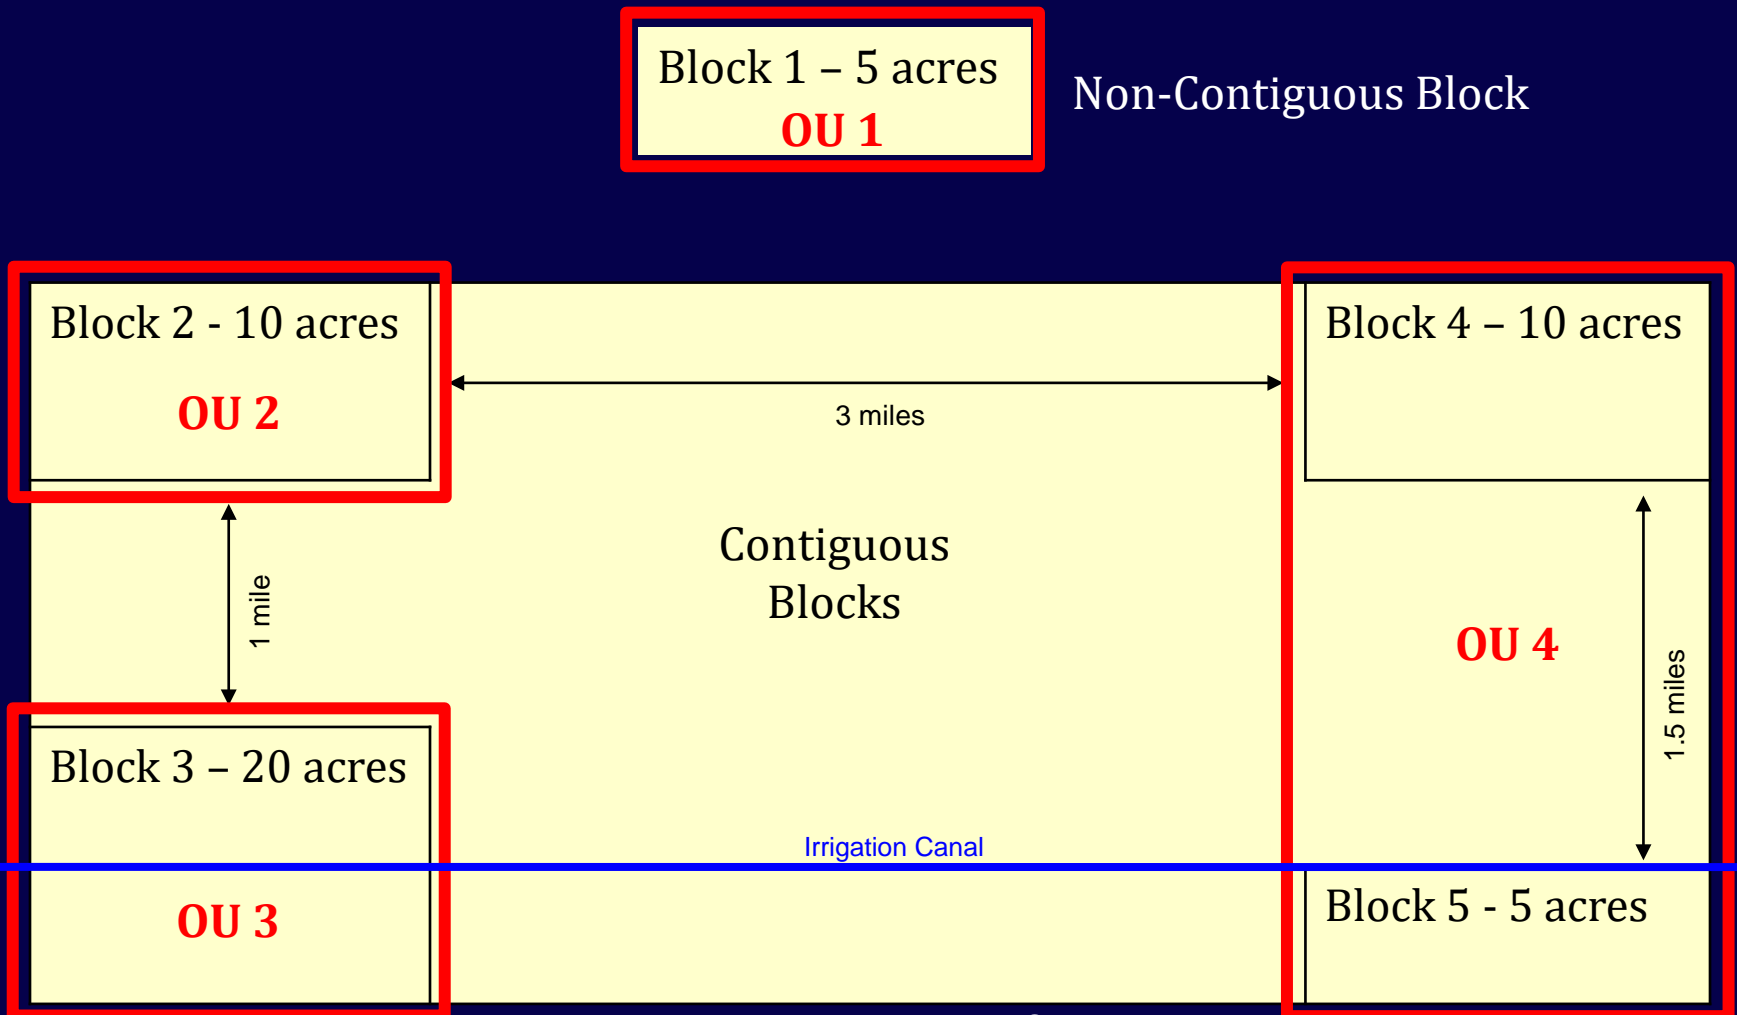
Block 1 – 5 acres
OU 1

Non-Contiguous Block

Block 2 - 10 acres
OU 2

3 miles

Block 4 – 10 acres

1 mile

Contiguous Blocks

OU 4

1.5 miles

Block 3 – 20 acres

Irrigation Canal

OU 3

Block 5 - 5 acres